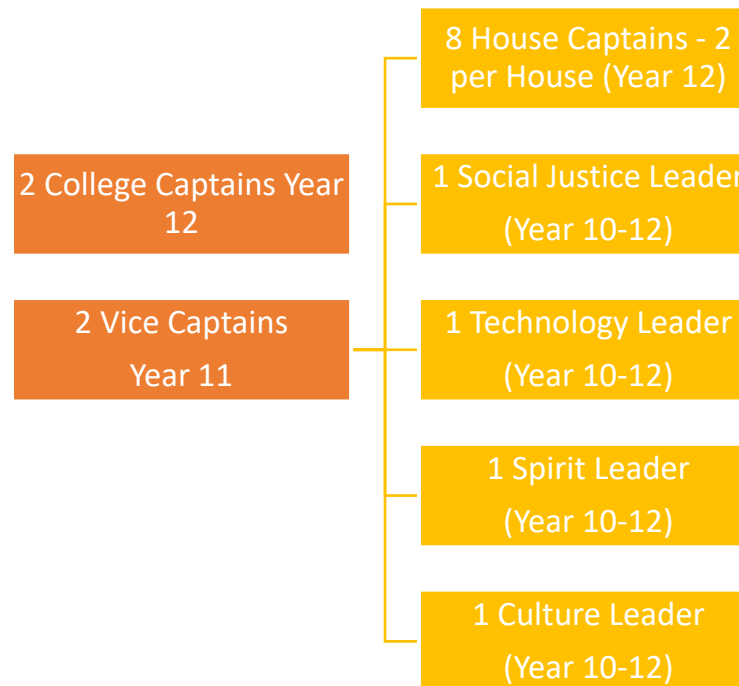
2 College Captains Year 12

2 Vice Captains

Year 11

8 House Captains - 2 per House (Year 12)

1 Social Justice Leader

(Year 10-12)

1 Technology Leader

(Year 10-12)

1 Spirit Leader

(Year 10-12)

1 Culture Leader

(Year 10-12)